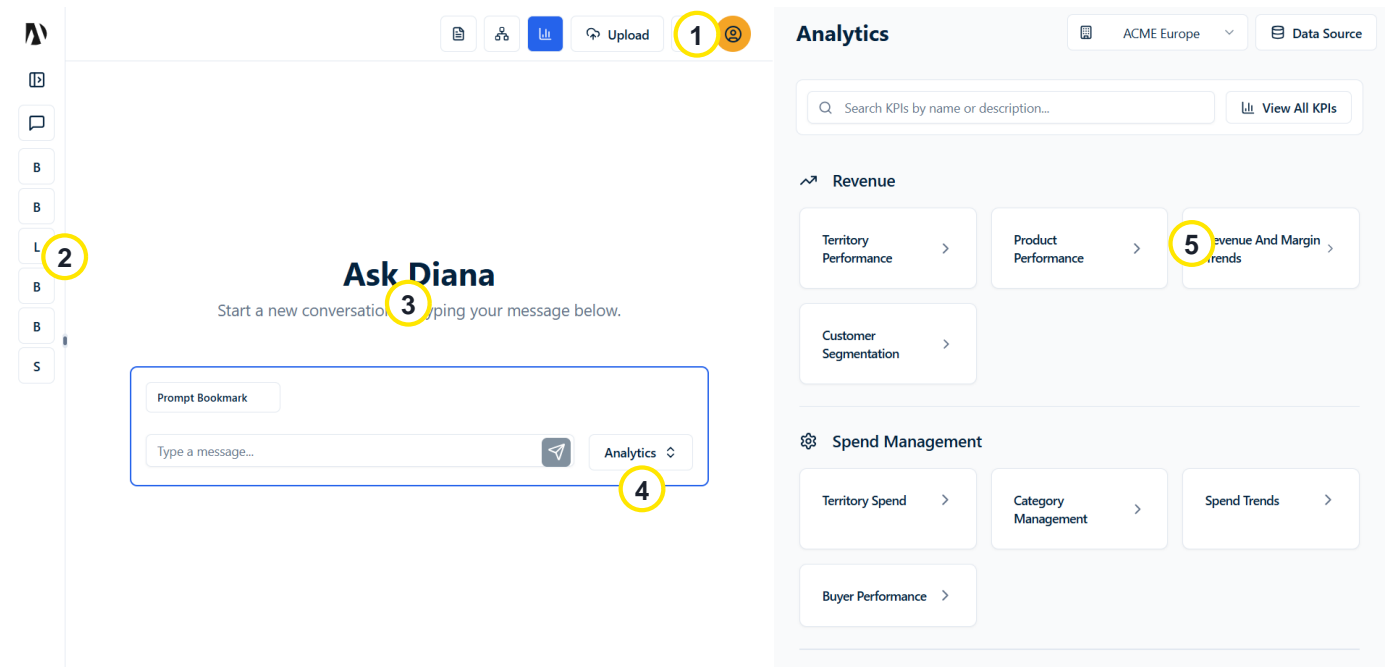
B
B
L
B
B
S

2

Upload

1

Ask Diana

Start a new conversatio 3 yping your message below.

Prompt Bookmark

Type a message...

Analytics

4

Analytics

ACME Europe

Data Source

Search KPIs by name or description...

View All KPIs

Revenue

Territory Performance

Product Performance

5 evenue And Margin rends

Customer Segmentation

Spend Management

Territory Spend

Category Management

Spend Trends

Buyer Performance